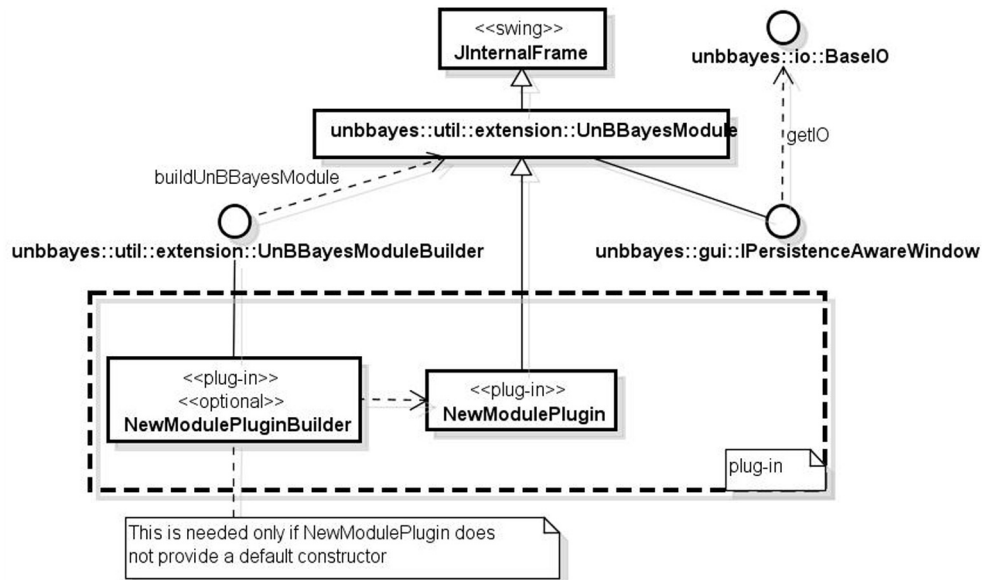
<<swing>>
JInternalFrame

unbbayes::io::BaseIO

unbbayes::util::extension::UnBBayesModule

getIO

buildUnBBayesModule

unbbayes::util::extension::UnBBayesModuleBuilder

unbbayes::gui::IPersistenceAwareWindow

<<plug-in>>
<<optional>>
NewModulePluginBuilder

<<plug-in>>
NewModulePlugin

plug-in

This is needed only if NewModulePlugin does not provide a default constructor